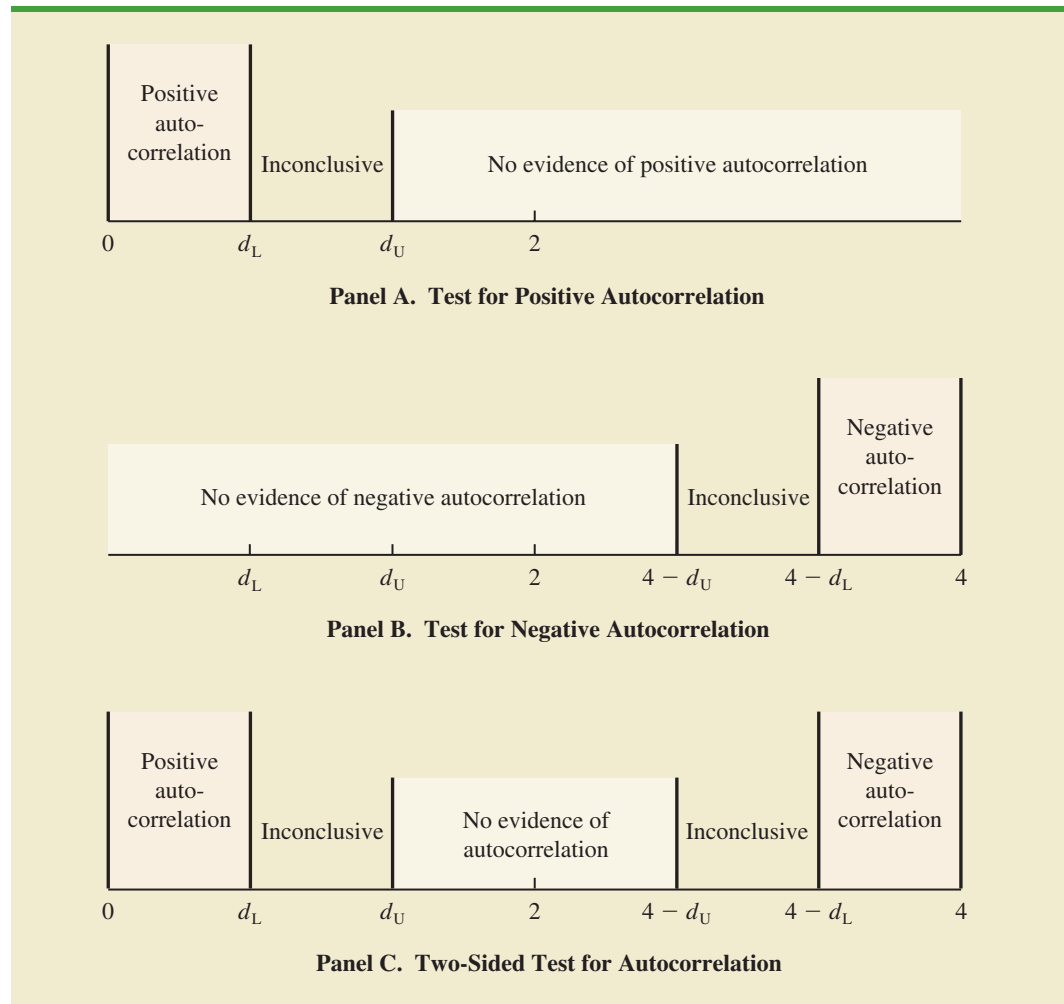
Positive auto-correlation

Inconclusive

No evidence of positive autocorrelation

0 $d_L$ $d_U$ 2

**Panel A. Test for Positive Autocorrelation**

No evidence of negative autocorrelation

Inconclusive

Negative auto-correlation

$d_L$ $d_U$ 2 $4 - d_U$ $4 - d_L$ 4

**Panel B. Test for Negative Autocorrelation**

Positive auto-correlation

Inconclusive

No evidence of autocorrelation

Inconclusive

Negative auto-correlation

0 $d_L$ $d_U$ 2 $4 - d_U$ $4 - d_L$ 4

**Panel C. Two-Sided Test for Autocorrelation**